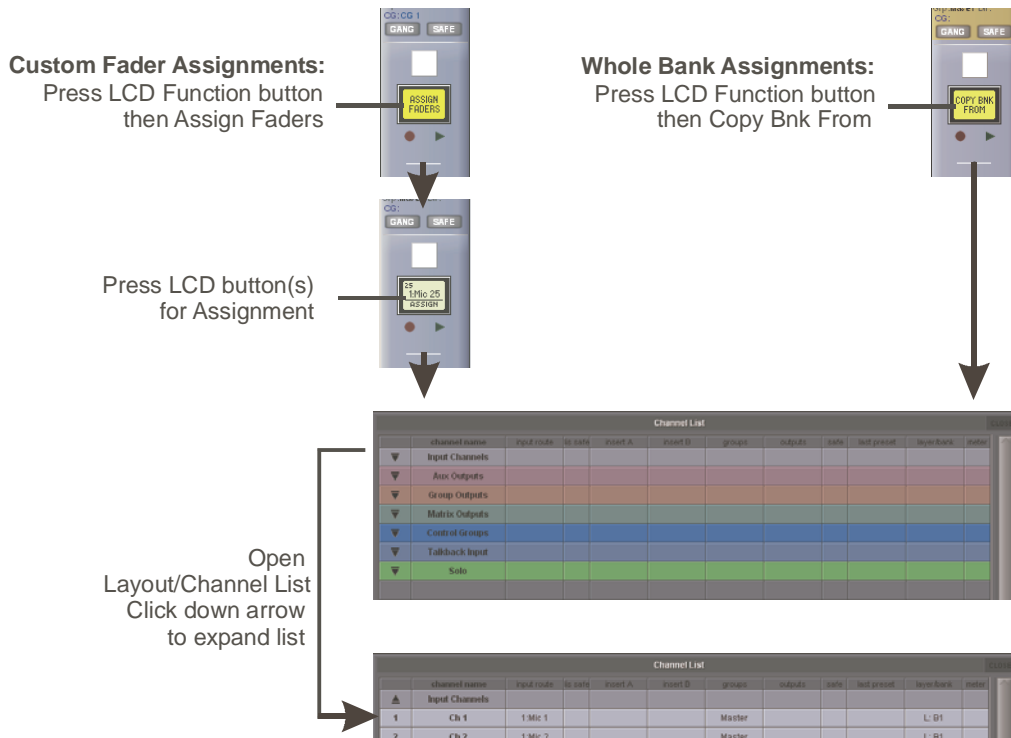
CG: CG 1
GANG SAFE
ASSIGN FADERS

Custom Fader Assignments:
Press LCD Function button then Assign Faders

CG:
GANG SAFE
COPY BNK FROM

Whole Bank Assignments:
Press LCD Function button then Copy Bnk From

CG:
GANG SAFE
25
1:Mic 25
ASSIGN

Press LCD button(s) for Assignment

Channel List

| | channel name | input route | is safe | insert A | insert B | groups | outputs | safe | last preset | layer/bank | meter |
|---|---|---|---|---|---|---|---|---|---|---|---|
| ▼ | Input Channels | | | | | | | | | | |
| ▼ | Aux Outputs | | | | | | | | | | |
| ▼ | Group Outputs | | | | | | | | | | |
| ▼ | Matrix Outputs | | | | | | | | | | |
| ▼ | Control Groups | | | | | | | | | | |
| ▼ | Talkback Input | | | | | | | | | | |
| ▼ | Solo | | | | | | | | | | |

Open Layout/Channel List Click down arrow to expand list

Channel List

| | channel name | input route | is safe | insert A | insert B | groups | outputs | safe | last preset | layer/bank | meter |
|---|---|---|---|---|---|---|---|---|---|---|---|
| ▲ | Input Channels | | | | | | | | | | |
| 1 | Ch 1 | 1:Mic 1 | | | | Master | | | | L: B1 | |
| 2 | Ch 2 | 1:Mic 2 | | | | Master | | | | L: B1 | |